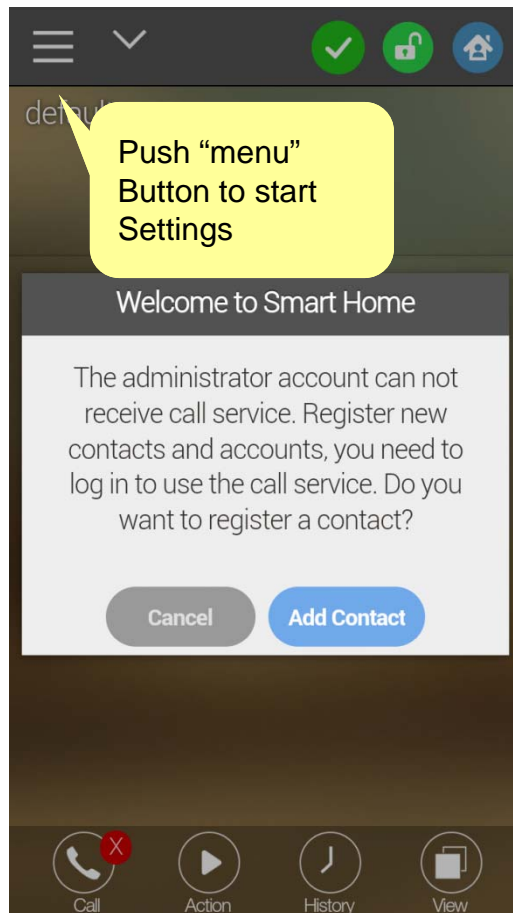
defau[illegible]

Push “menu” Button to start Settings

Welcome to Smart Home

The administrator account can not receive call service. Register new contacts and accounts, you need to log in to use the call service. Do you want to register a contact?

Cancel

Add Contact

X

Call

Action

History

View